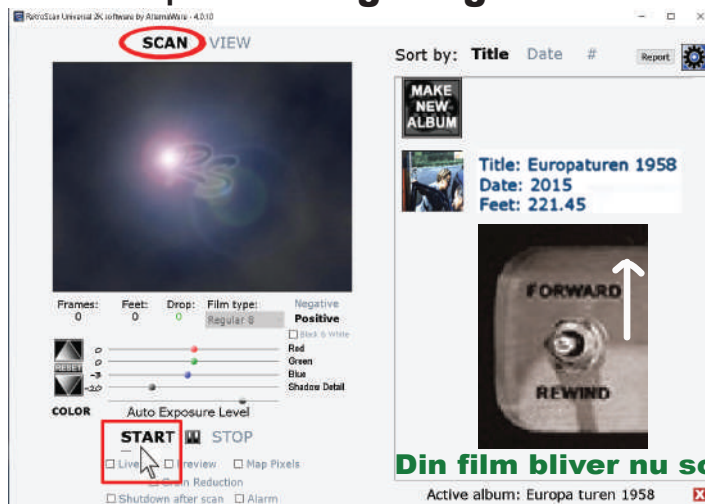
RetroScan Universal 2K software by AlternaWare - 4.0.10

SCAN VIEW

Sort by: Title Date #

Report

MAKE NEW ALBUM

Title: Europaturen 1958
Date: 2015
Feet: 221.45

FORWARD

REWIND

Frames: 0
Feet: 0
Drop: 0
Film type: Regular 8
Negative
Positive
Black & White

RESET
0 Red
0 Green
-3 Blue
-10 Shadow Detail

COLOR
Auto Exposure Level

START STOP

Live Preview Map Pixels
Grain Reduction
Shutdown after scan Alarm

Din film bliver nu sc

Active album: Europa turen 1958